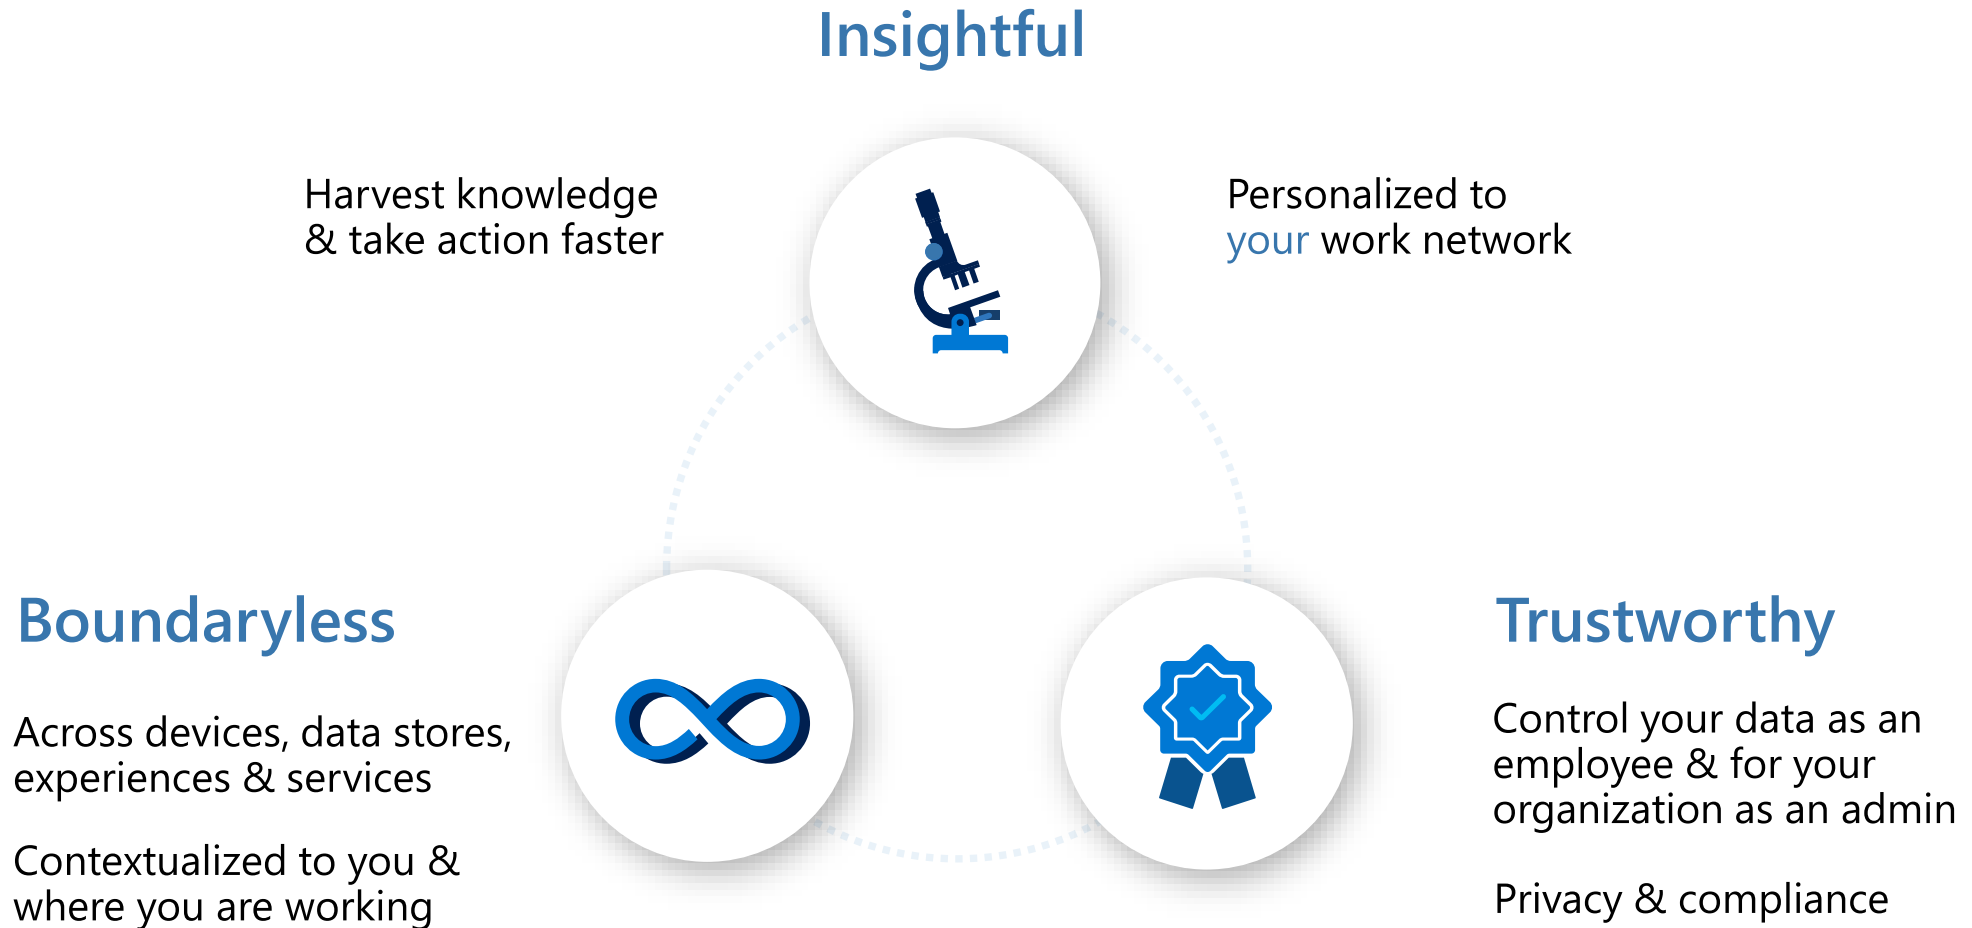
Insightful

Harvest knowledge & take action faster

Personalized to your work network

Boundaryless

Across devices, data stores, experiences & services

Contextualized to you & where you are working

Trustworthy

Control your data as an employee & for your organization as an admin

Privacy & compliance